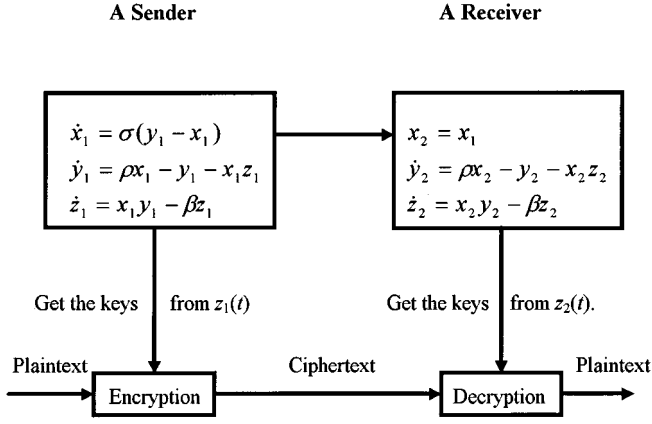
A Sender

A Receiver

$\dot{x}_1 = \sigma(y_1 - x_1)$
$\dot{y}_1 = \rho x_1 - y_1 - x_1 z_1$
$\dot{z}_1 = x_1 y_1 - \beta z_1$

$x_2 = x_1$
$\dot{y}_2 = \rho x_2 - y_2 - x_2 z_2$
$\dot{z}_2 = x_2 y_2 - \beta z_2$

Get the keys from $z_1(t)$

Get the keys from $z_2(t)$.

Plaintext

Encryption

Ciphertext

Decryption

Plaintext